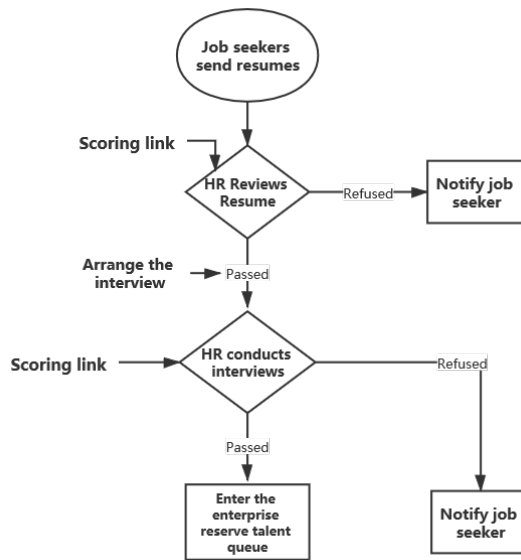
Job seekers send resumes

Scoring link

HR Reviews Resume

Refused

Notify job seeker

Arrange the interview

Passed

Scoring link

HR conducts interviews

Refused

Passed

Enter the enterprise reserve talent queue

Notify job seeker